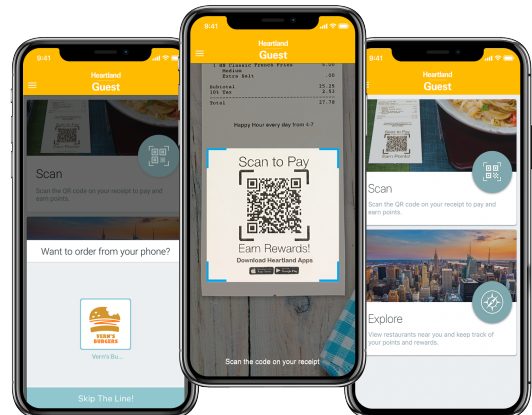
9:41

Heartland
Guest

Scan

Scan the QR code on your receipt to pay and earn points.

Want to order from your phone?

VERN'S BURGERS

Vern's Bu...

Skip The Line!

9:41

Heartland
Guest

1 HR Classic French Fries 0.00
Medium
Extra Salt .00

Subtotal 25.25
10% Tax 2.53

Total 27.78

Happy Hour every day from 4-7

Scan to Pay

Earn Rewards!

Download Heartland Apps

Scan the code on your receipt

9:41

Heartland
Guest

Scan

Scan the QR code on your receipt to pay and earn points.

Explore

View restaurants near you and keep track of your points and rewards.